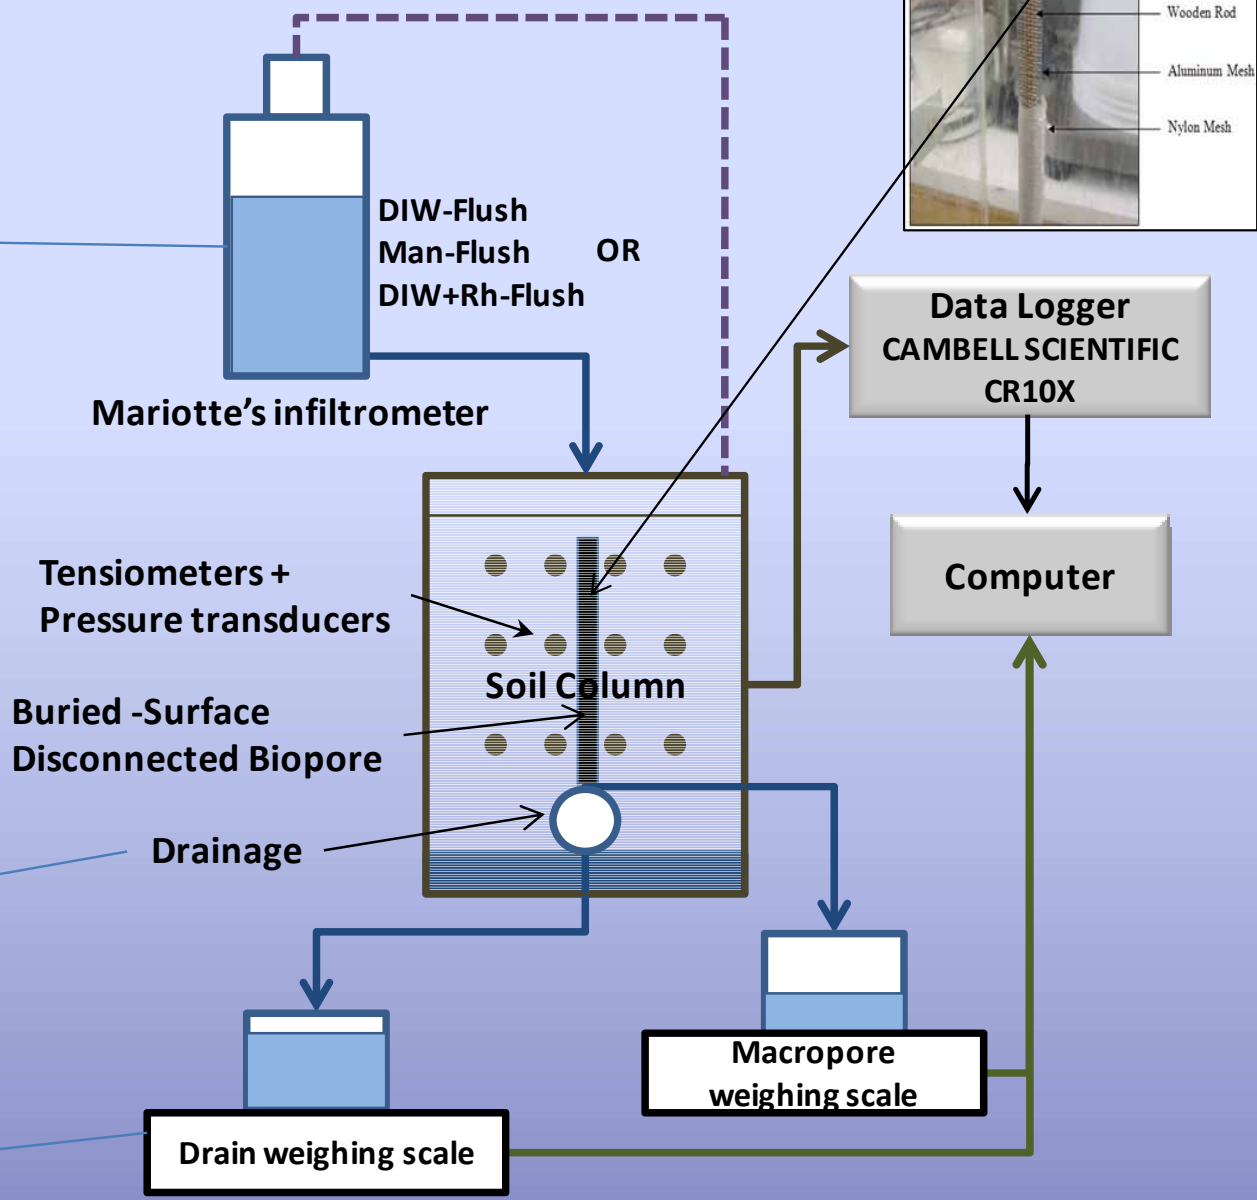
Wooden Rod
Aluminum Mesh
Nylon Mesh

DIW-Flush
Man-Flush OR
DIW+Rh-Flush

Mariotte's infiltrometer

Data Logger
CAMBELL SCIENTIFIC
CR10X

Computer

Tensiometers + Pressure transducers

Soil Column

Buried -Surface Disconnected Biopore

Drainage

Macropore weighing scale

Drain weighing scale